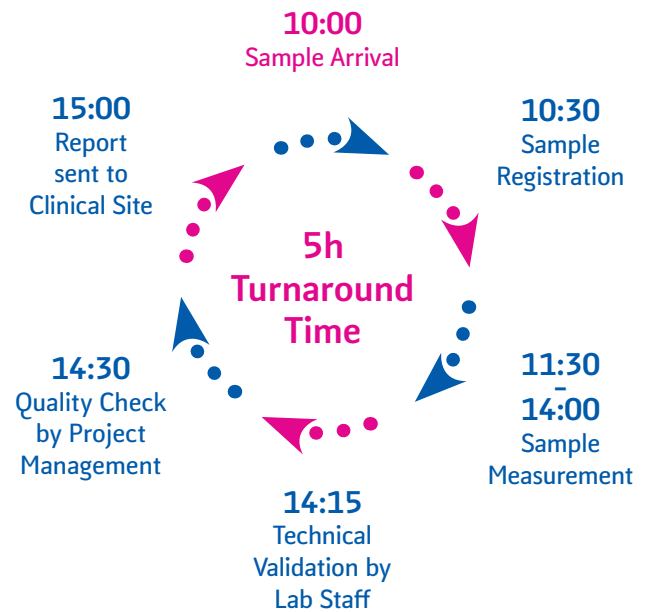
10:00
Sample Arrival

10:30
Sample Registration

11:30
–
14:00
Sample Measurement

14:15
Technical Validation by Lab Staff

14:30
Quality Check by Project Management

15:00
Report sent to Clinical Site

5h
Turnaround
Time